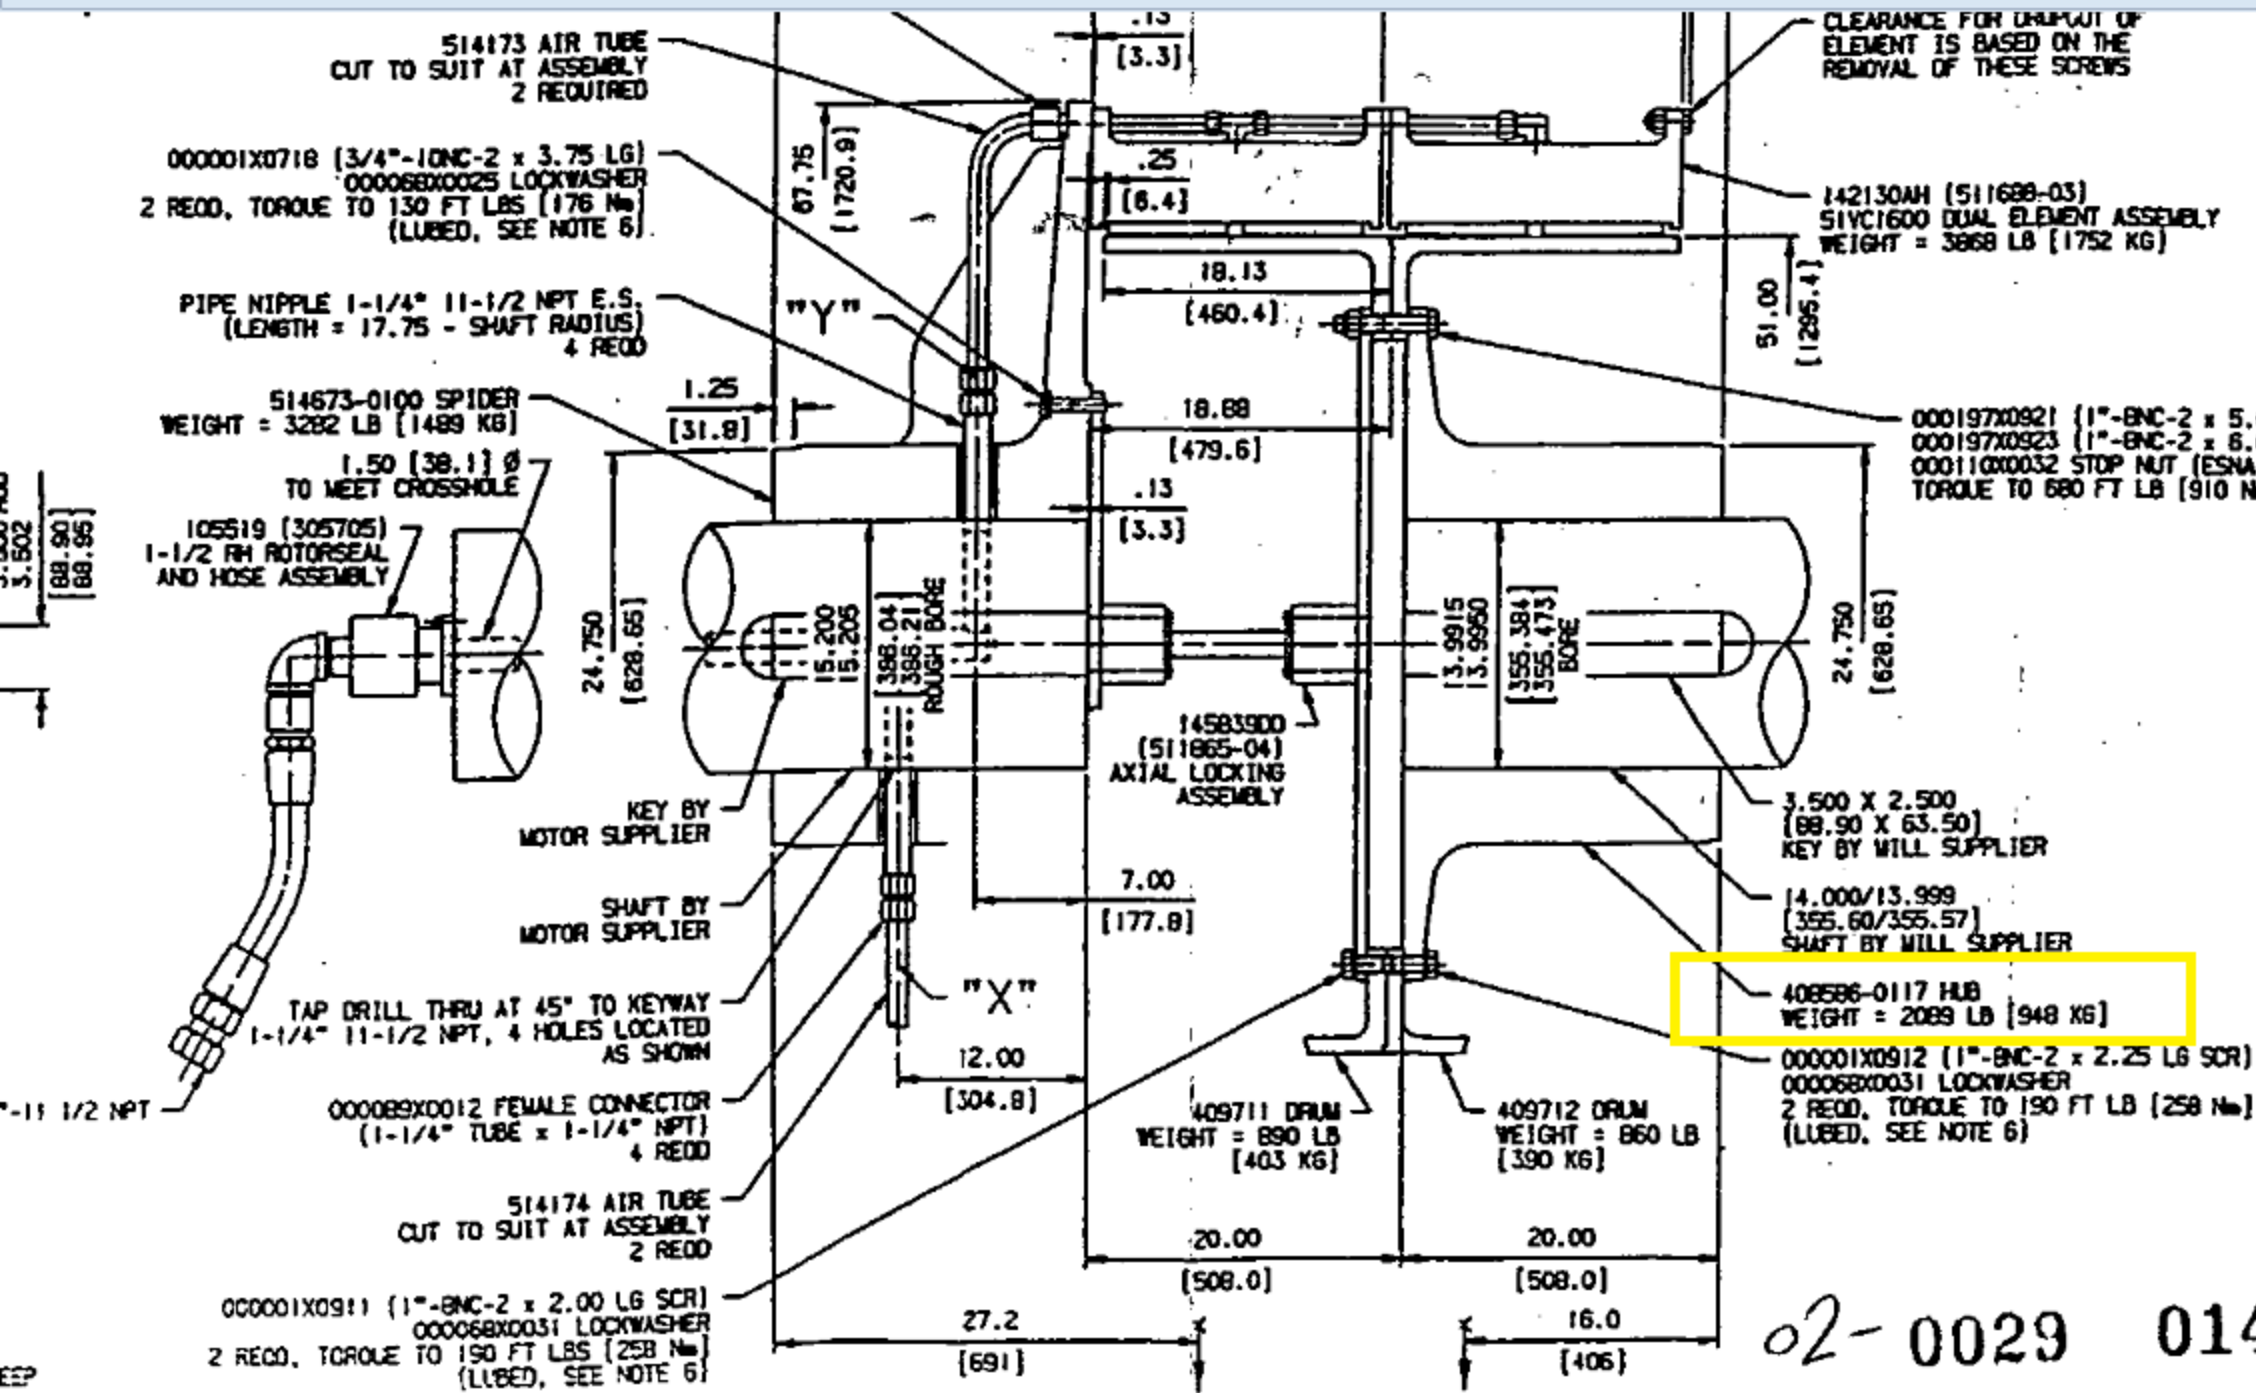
514173 AIR TUBE
CUT TO SUIT AT ASSEMBLY
2 REQUIRED

000001X0718 (3/4"-10NC-2 x 3.75 LG)
000068X0025 LOCKWASHER
2 REQD. TORQUE TO 130 FT LBS [176 Nm]
(LUBED, SEE NOTE 6)

PIPE NIPPLE 1-1/4" 11-1/2 NPT E.S.
(LENGTH = 17.75 - SHAFT RADIUS)
4 REQD

514673-0100 SPIDER
WEIGHT = 3282 LB [1489 KG]

1.50 [38.1] Ø
TO MEET CROSSHOLE

105519 (305705)
1-1/2 RH ROTORSEAL
AND HOSE ASSEMBLY

3.502
[88.90]
[88.95]

KEY BY
MOTOR SUPPLIER

SHAFT BY
MOTOR SUPPLIER

TAP DRILL THRU AT 45° TO KEYWAY
1-1/4" 11-1/2 NPT, 4 HOLES LOCATED
AS SHOWN

"-11 1/2 NPT

000089X0012 FEMALE CONNECTOR
(1-1/4" TUBE x 1-1/4" NPT)
4 REQD

514174 AIR TUBE
CUT TO SUIT AT ASSEMBLY
2 REQD

000001X0911 (1"-8NC-2 x 2.00 LG SCR)
000068X0031 LOCKWASHER
2 REQD. TORQUE TO 190 FT LBS [258 Nm]
(LUBED, SEE NOTE 6)

EEP

.13
[3.3]
67.75
[1720.9]
.25
[6.4]
18.13
[460.4]
"Y"
1.25
[31.8]
18.88
[479.6]
.13
[3.3]
24.750
[628.65]
15.200
15.205
386.04
386.21
ROUGH BORE
3.9915
3.9950
355.384
355.473
BORE
145839D0
(511865-04)
AXIAL LOCKING
ASSEMBLY
7.00
[177.8]
"X"
12.00
[304.8]
409711 DRUM
WEIGHT = 890 LB
[403 KG]
409712 DRUM
WEIGHT = 860 LB
[390 KG]
20.00
[508.0]
20.00
[508.0]
27.2
[691]
16.0
[406]

CLEARANCE FOR DROPOUT OF
ELEMENT IS BASED ON THE
REMOVAL OF THESE SCREWS

142130AH (511688-03)
51VC1600 DUAL ELEMENT ASSEMBLY
WEIGHT = 3868 LB [1752 KG]

51.00
[1295.4]

000197X0921 (1"-8NC-2 x 5.
000197X0923 (1"-8NC-2 x 6.
000110X0032 STOP NUT (ESNA
TORQUE TO 680 FT LB [910 N

24.750
[628.65]

3.500 X 2.500
(88.90 X 63.50)
KEY BY MILL SUPPLIER

14.000/13.999
(355.60/355.57)
SHAFT BY MILL SUPPLIER

408586-0117 HUB
WEIGHT = 2089 LB [948 KG]

000001X0912 (1"-8NC-2 x 2.25 LG SCR)
000068X0031 LOCKWASHER
2 REQD. TORQUE TO 190 FT LB [258 Nm]
(LUBED, SEE NOTE 6)

02-0029 014